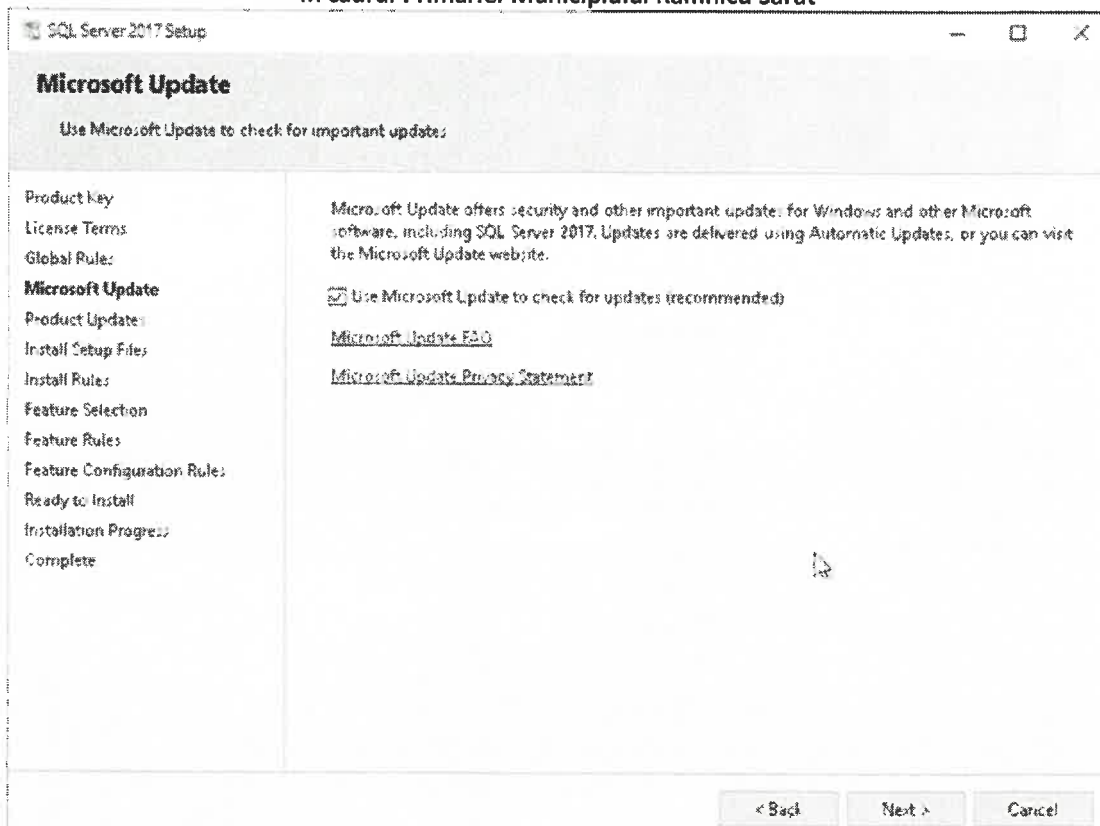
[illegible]

SQL Server 2017 Setup

Microsoft Update

Use Microsoft Update to check for important updates

Product Key
License Terms
Global Rules
Microsoft Update
Product Updates
Install Setup Files
Install Rules
Feature Selection
Feature Rules
Feature Configuration Rules
Ready to Install
Installation Progress
Complete

Microsoft Update offers security and other important updates for Windows and other Microsoft software, including SQL Server 2017. Updates are delivered using Automatic Updates, or you can visit the Microsoft Update website.

Use Microsoft Update to check for updates (recommended)

Microsoft Update FAQ

Microsoft Update Privacy Statement

< Back
Next >
Cancel